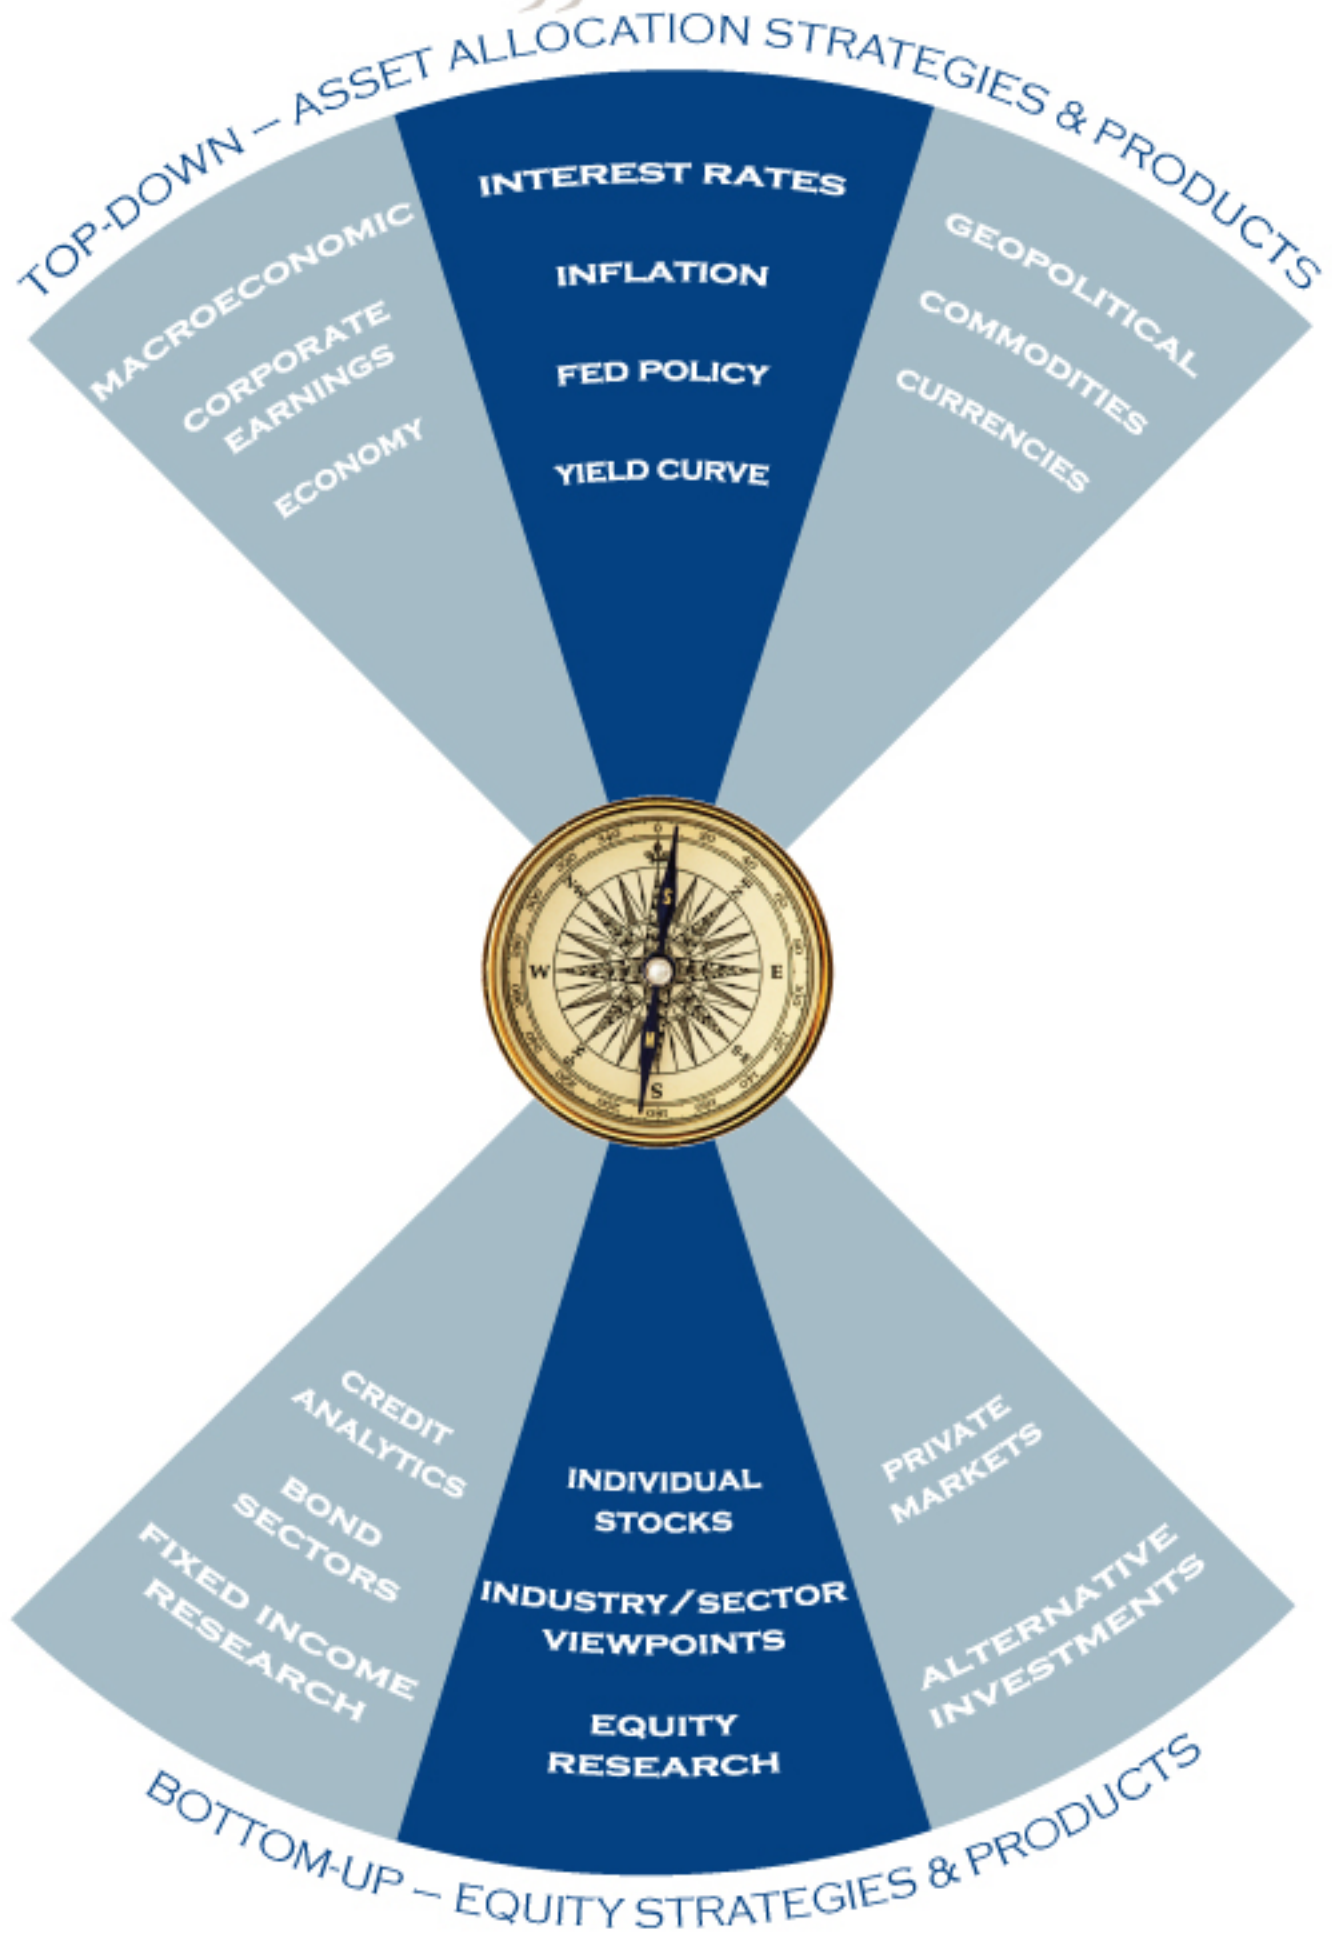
TOP-DOWN – ASSET ALLOCATION STRATEGIES & PRODUCTS

MACROECONOMIC

CORPORATE EARNINGS

ECONOMY

INTEREST RATES

INFLATION

FED POLICY

YIELD CURVE

GEOPOLITICAL

COMMODITIES

CURRENCIES

W

E

S

CREDIT ANALYTICS

BOND SECTORS

FIXED INCOME RESEARCH

INDIVIDUAL STOCKS

INDUSTRY/SECTOR VIEWPOINTS

EQUITY RESEARCH

PRIVATE MARKETS

ALTERNATIVE INVESTMENTS

BOTTOM-UP – EQUITY STRATEGIES & PRODUCTS